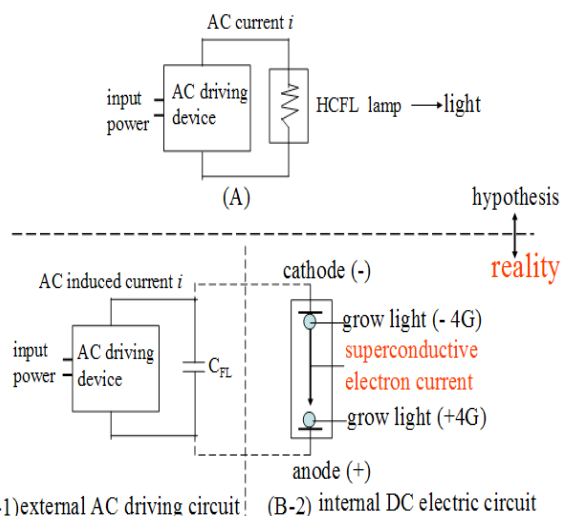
AC current $i$

input power

AC driving device

HCFL lamp ⟶ light

(A)

hypothesis

reality

AC induced current $i$

input power

AC driving device

$C_{FL}$

cathode (-)

grow light (- 4G)

superconductive electron current

grow light (+4G)

anode (+)

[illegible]-1)external AC driving circuit

(B-2) internal DC electric circuit